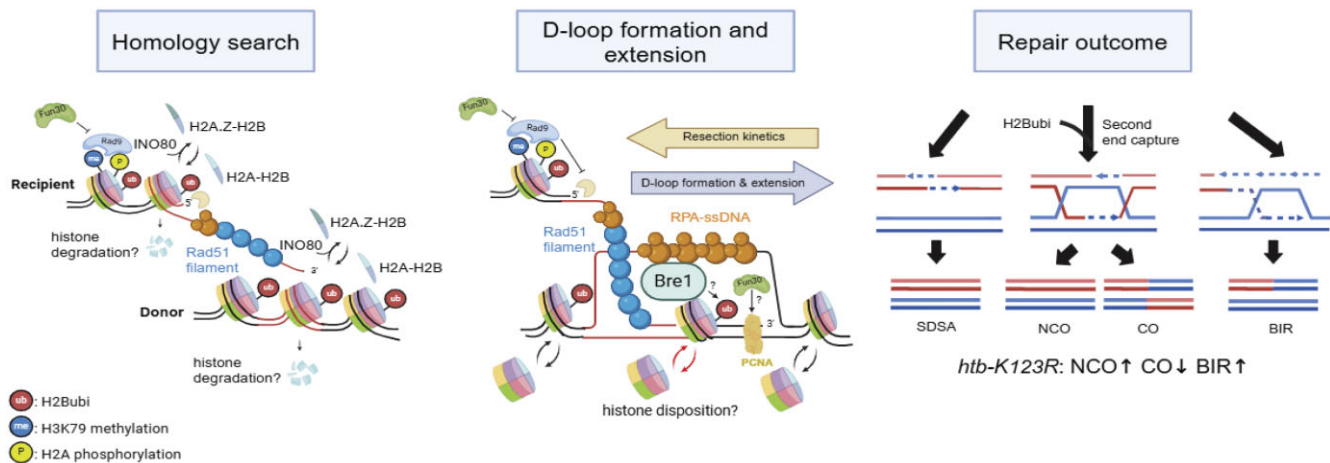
Homology search

Fun30
Rad9
INO80
H2A.Z-H2B
me
P
ub
H2A-H2B
Recipient
ub
5'
histone degradation?
Rad51 filament
H2A.Z-H2B
INO80
3'
H2A-H2B
ub
Donor
ub
ub
histone degradation?

ub: H2Bubi
me: H3K79 methylation
P: H2A phosphorylation

D-loop formation and extension

Fun30
Rad9
me
P
ub
5'
Resection kinetics
D-loop formation & extension
RPA-ssDNA
Rad51 filament
Bre1
Fun30
?
?
ub
ub
3'
PCNA
histone disposition?

Repair outcome

H2Bubi
Second end capture
SDSA
NCO
CO
BIR
htb-K123R: NCO↑ CO↓ BIR↑